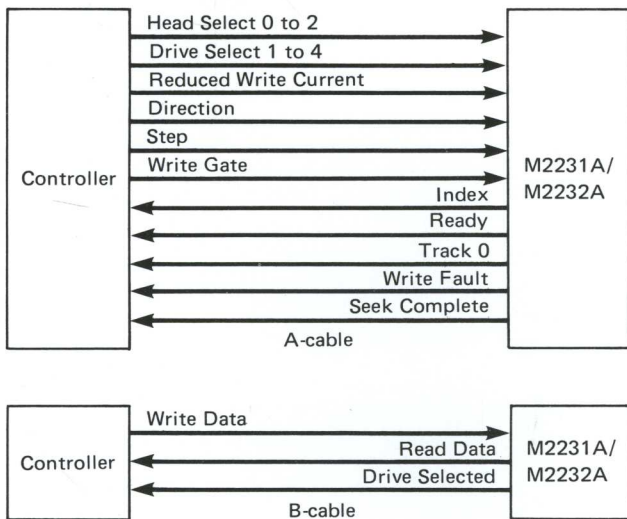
Controller

Head Select 0 to 2
Drive Select 1 to 4
Reduced Write Current
Direction
Step
Write Gate
Index
Ready
Track 0
Write Fault
Seek Complete
A-cable

M2231A/
M2232A

Controller

Write Data
Read Data
Drive Selected
B-cable

M2231A/
M2232A